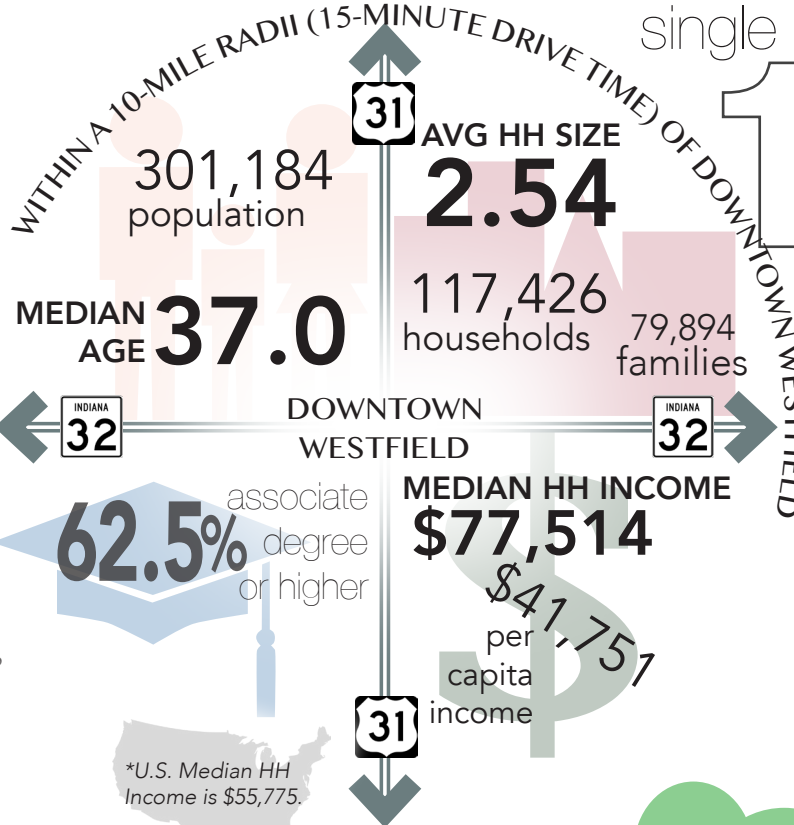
WITHIN A 10-MILE RADII (15-MINUTE DRIVE TIME) OF DOWNTOWN WESTFIELD

single

31

AVG HH SIZE
2.54

301,184
population

117,426
households

79,894
families

MEDIAN AGE 37.0

INDIANA
32

DOWNTOWN
WESTFIELD

INDIANA
32

62.5% associate degree or higher

MEDIAN HH INCOME
$77,514

$41,751
per capita income

31

*U.S. Median HH Income is $55,775.